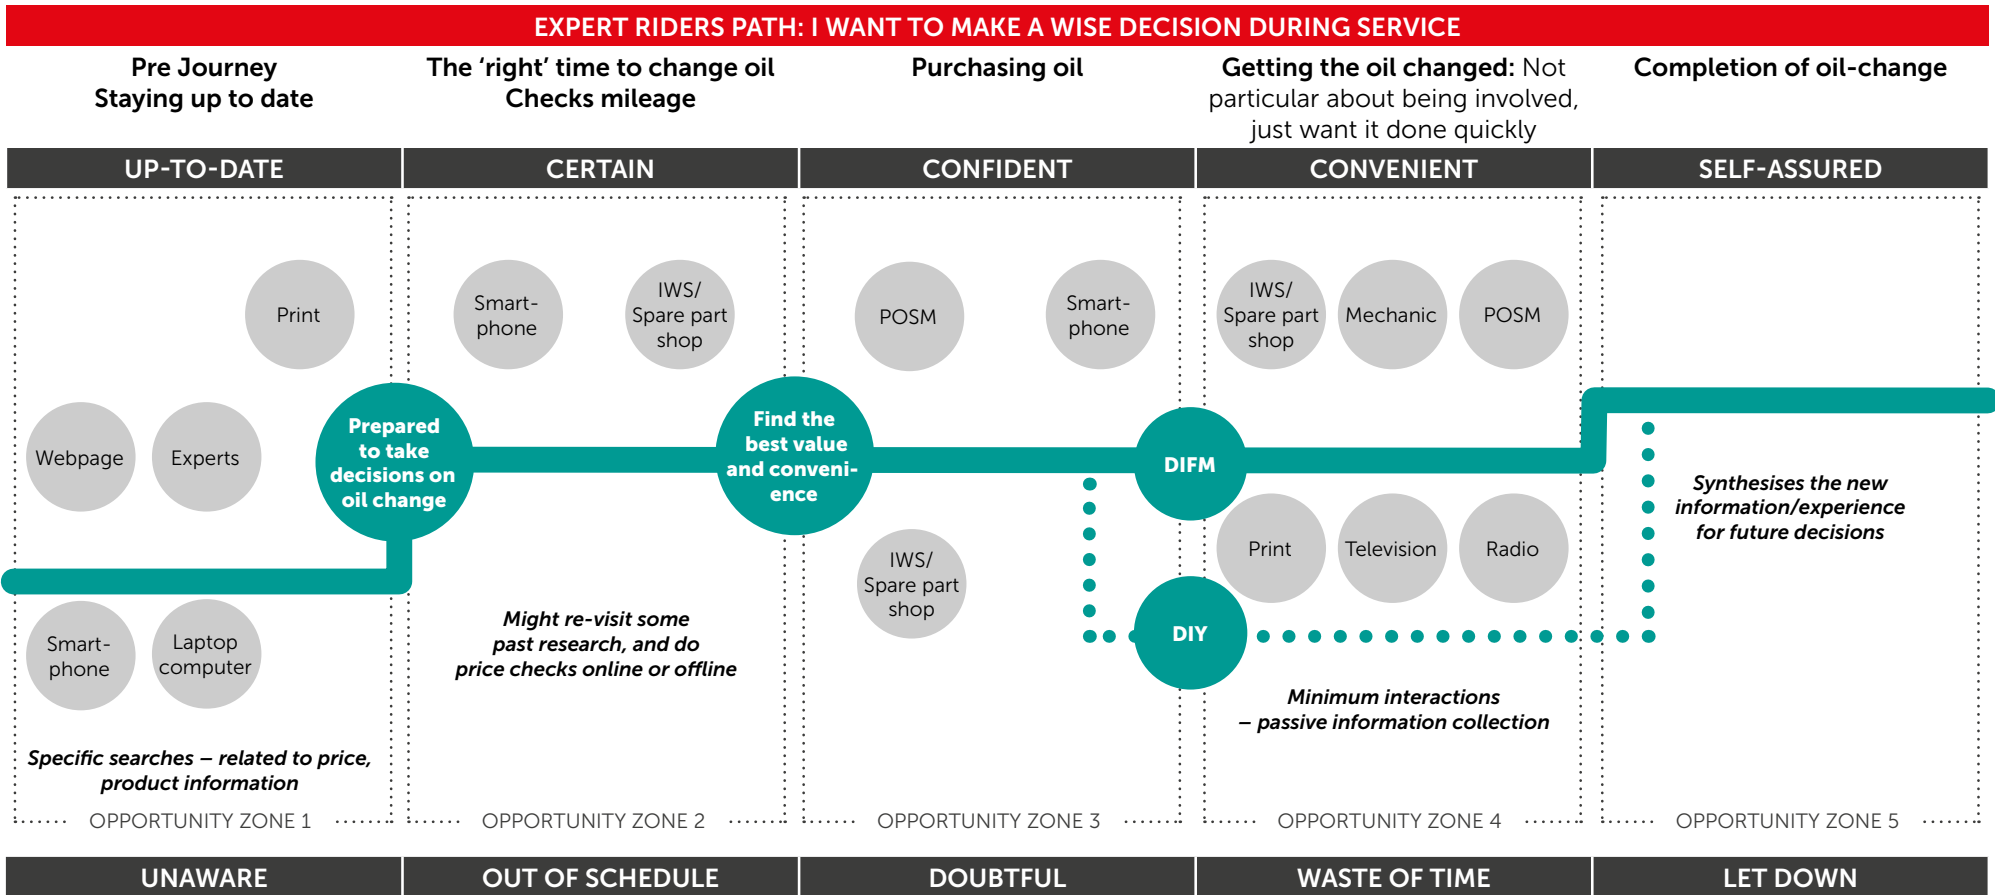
EXPERT RIDERS PATH: I WANT TO MAKE A WISE DECISION DURING SERVICE

Pre Journey
Staying up to date

The 'right' time to change oil
Checks mileage

Purchasing oil

Getting the oil changed: Not particular about being involved, just want it done quickly

Completion of oil-change

| UP-TO-DATE | CERTAIN | CONFIDENT | CONVENIENT | SELF-ASSURED |
|---|---|---|---|---|

Print

Webpage

Experts

Prepared to take decisions on oil change

Smart-phone

Laptop computer

Specific searches – related to price, product information

OPPORTUNITY ZONE 1

Smart-phone

IWS/ Spare part shop

Find the best value and convenience

Might re-visit some past research, and do price checks online or offline

OPPORTUNITY ZONE 2

POSM

Smart-phone

IWS/ Spare part shop

OPPORTUNITY ZONE 3

IWS/ Spare part shop

Mechanic

POSM

DIFM

Print

Television

Radio

DIY

Minimum interactions – passive information collection

OPPORTUNITY ZONE 4

Synthesises the new information/experience for future decisions

OPPORTUNITY ZONE 5

| UNAWARE | OUT OF SCHEDULE | DOUBTFUL | WASTE OF TIME | LET DOWN |
|---|---|---|---|---|